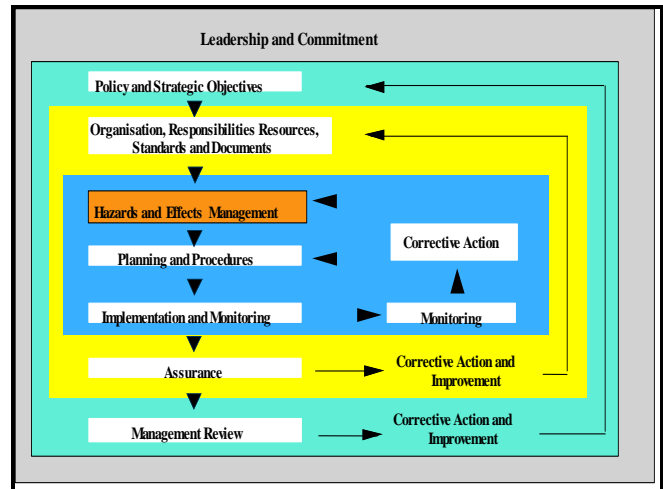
Leadership and Commitment

Policy and Strategic Objectives

Organisation, Responsibilities Resources, Standards and Documents

Hazards and Effects Management

Planning and Procedures

Corrective Action

Implementation and Monitoring

Monitoring

Assurance

Corrective Action and Improvement

Management Review

Corrective Action and Improvement